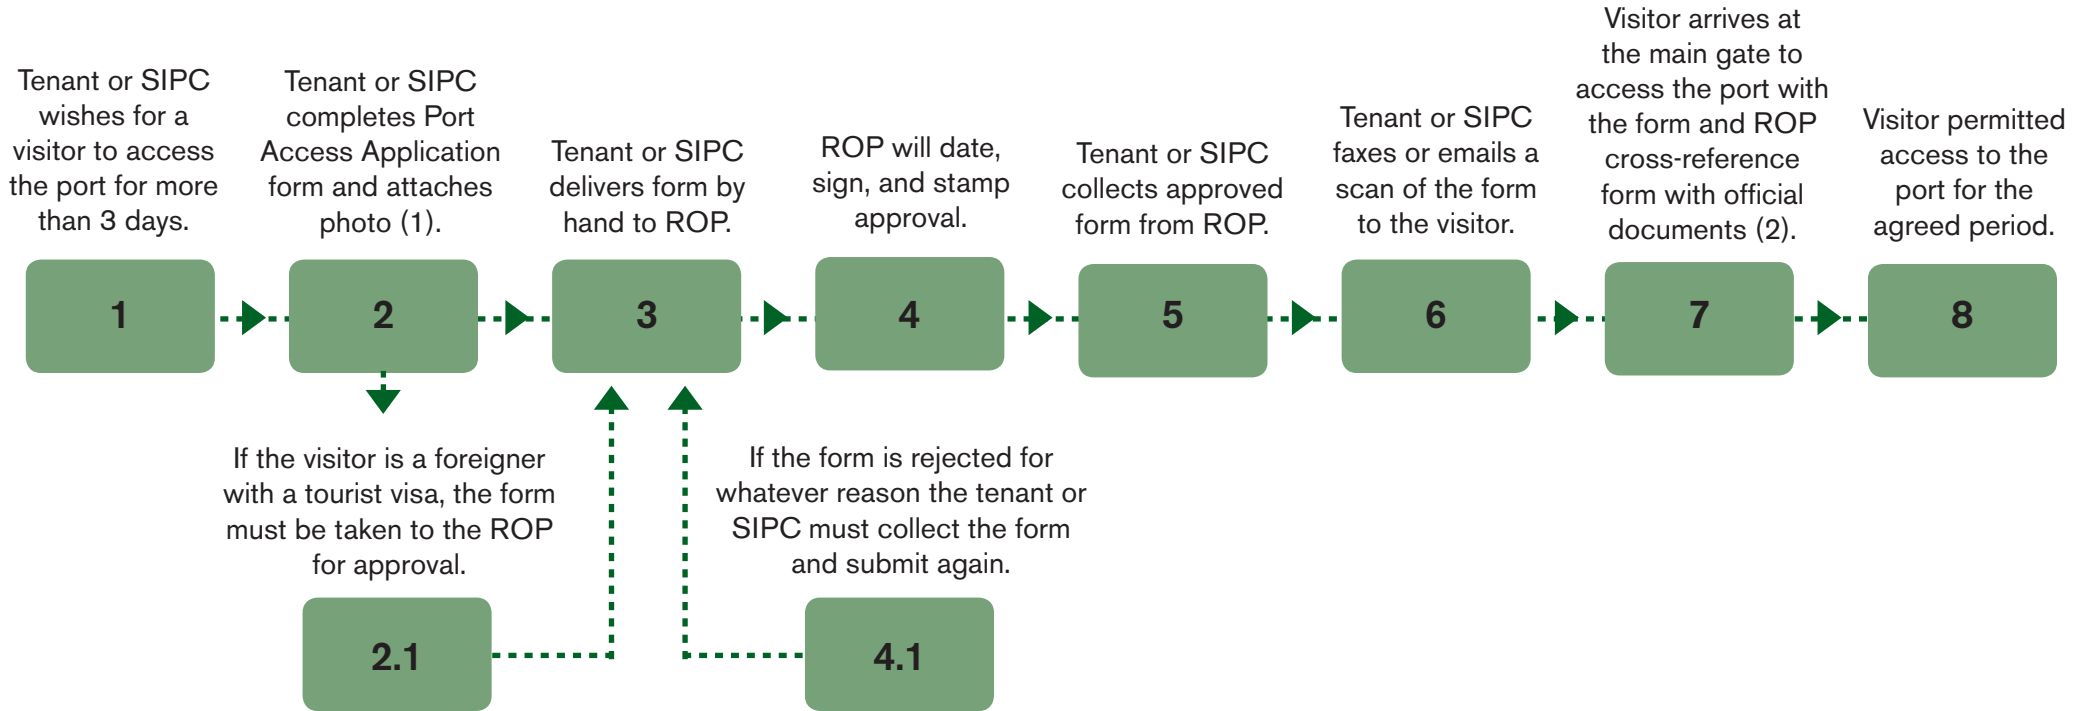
Tenant or SIPC wishes for a visitor to access the port for more than 3 days.

1

Tenant or SIPC completes Port Access Application form and attaches photo (1).

2

Tenant or SIPC delivers form by hand to ROP.

3

ROP will date, sign, and stamp approval.

4

Tenant or SIPC collects approved form from ROP.

5

Tenant or SIPC faxes or emails a scan of the form to the visitor.

6

Visitor arrives at the main gate to access the port with the form and ROP cross-reference form with official documents (2).

7

Visitor permitted access to the port for the agreed period.

8

If the visitor is a foreigner with a tourist visa, the form must be taken to the ROP for approval.

2.1

If the form is rejected for whatever reason the tenant or SIPC must collect the form and submit again.

4.1